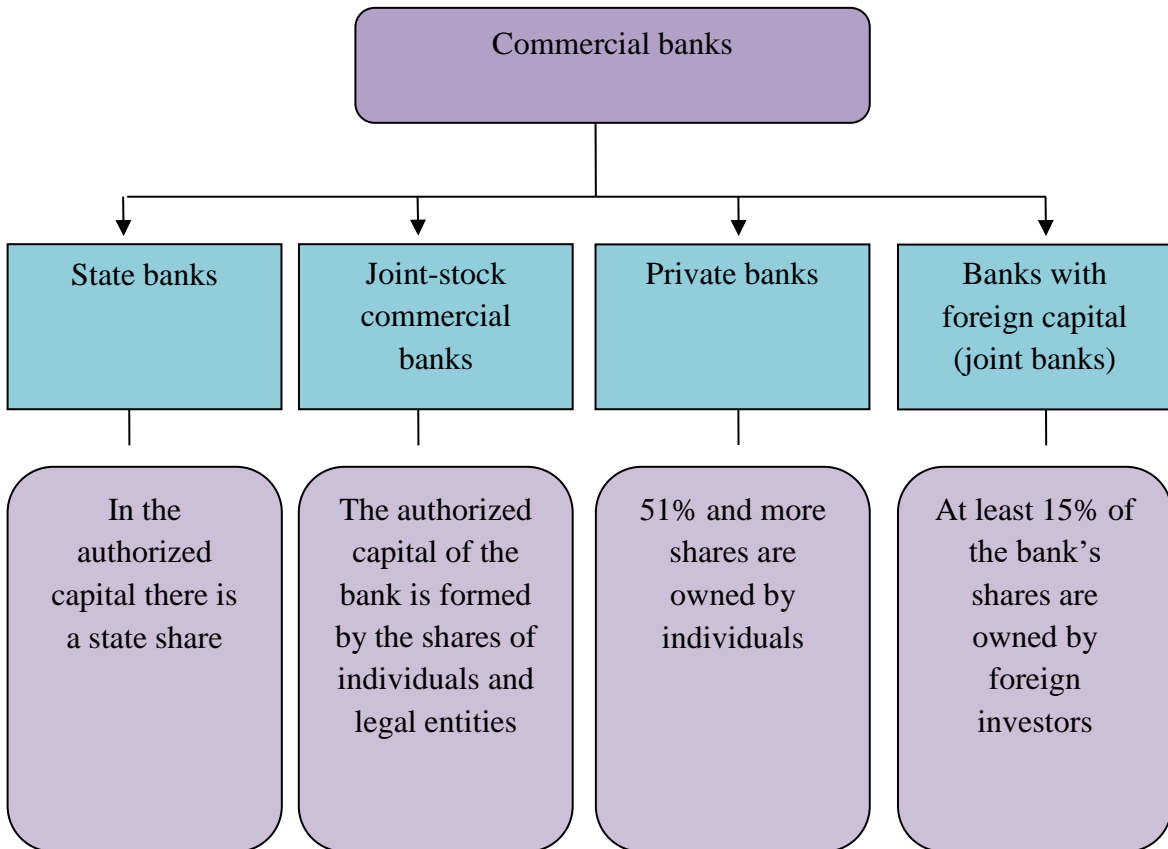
Commercial banks

State banks

Joint-stock commercial banks

Private banks

Banks with foreign capital (joint banks)

In the authorized capital there is a state share

The authorized capital of the bank is formed by the shares of individuals and legal entities

51% and more shares are owned by individuals

At least 15% of the bank’s shares are owned by foreign investors